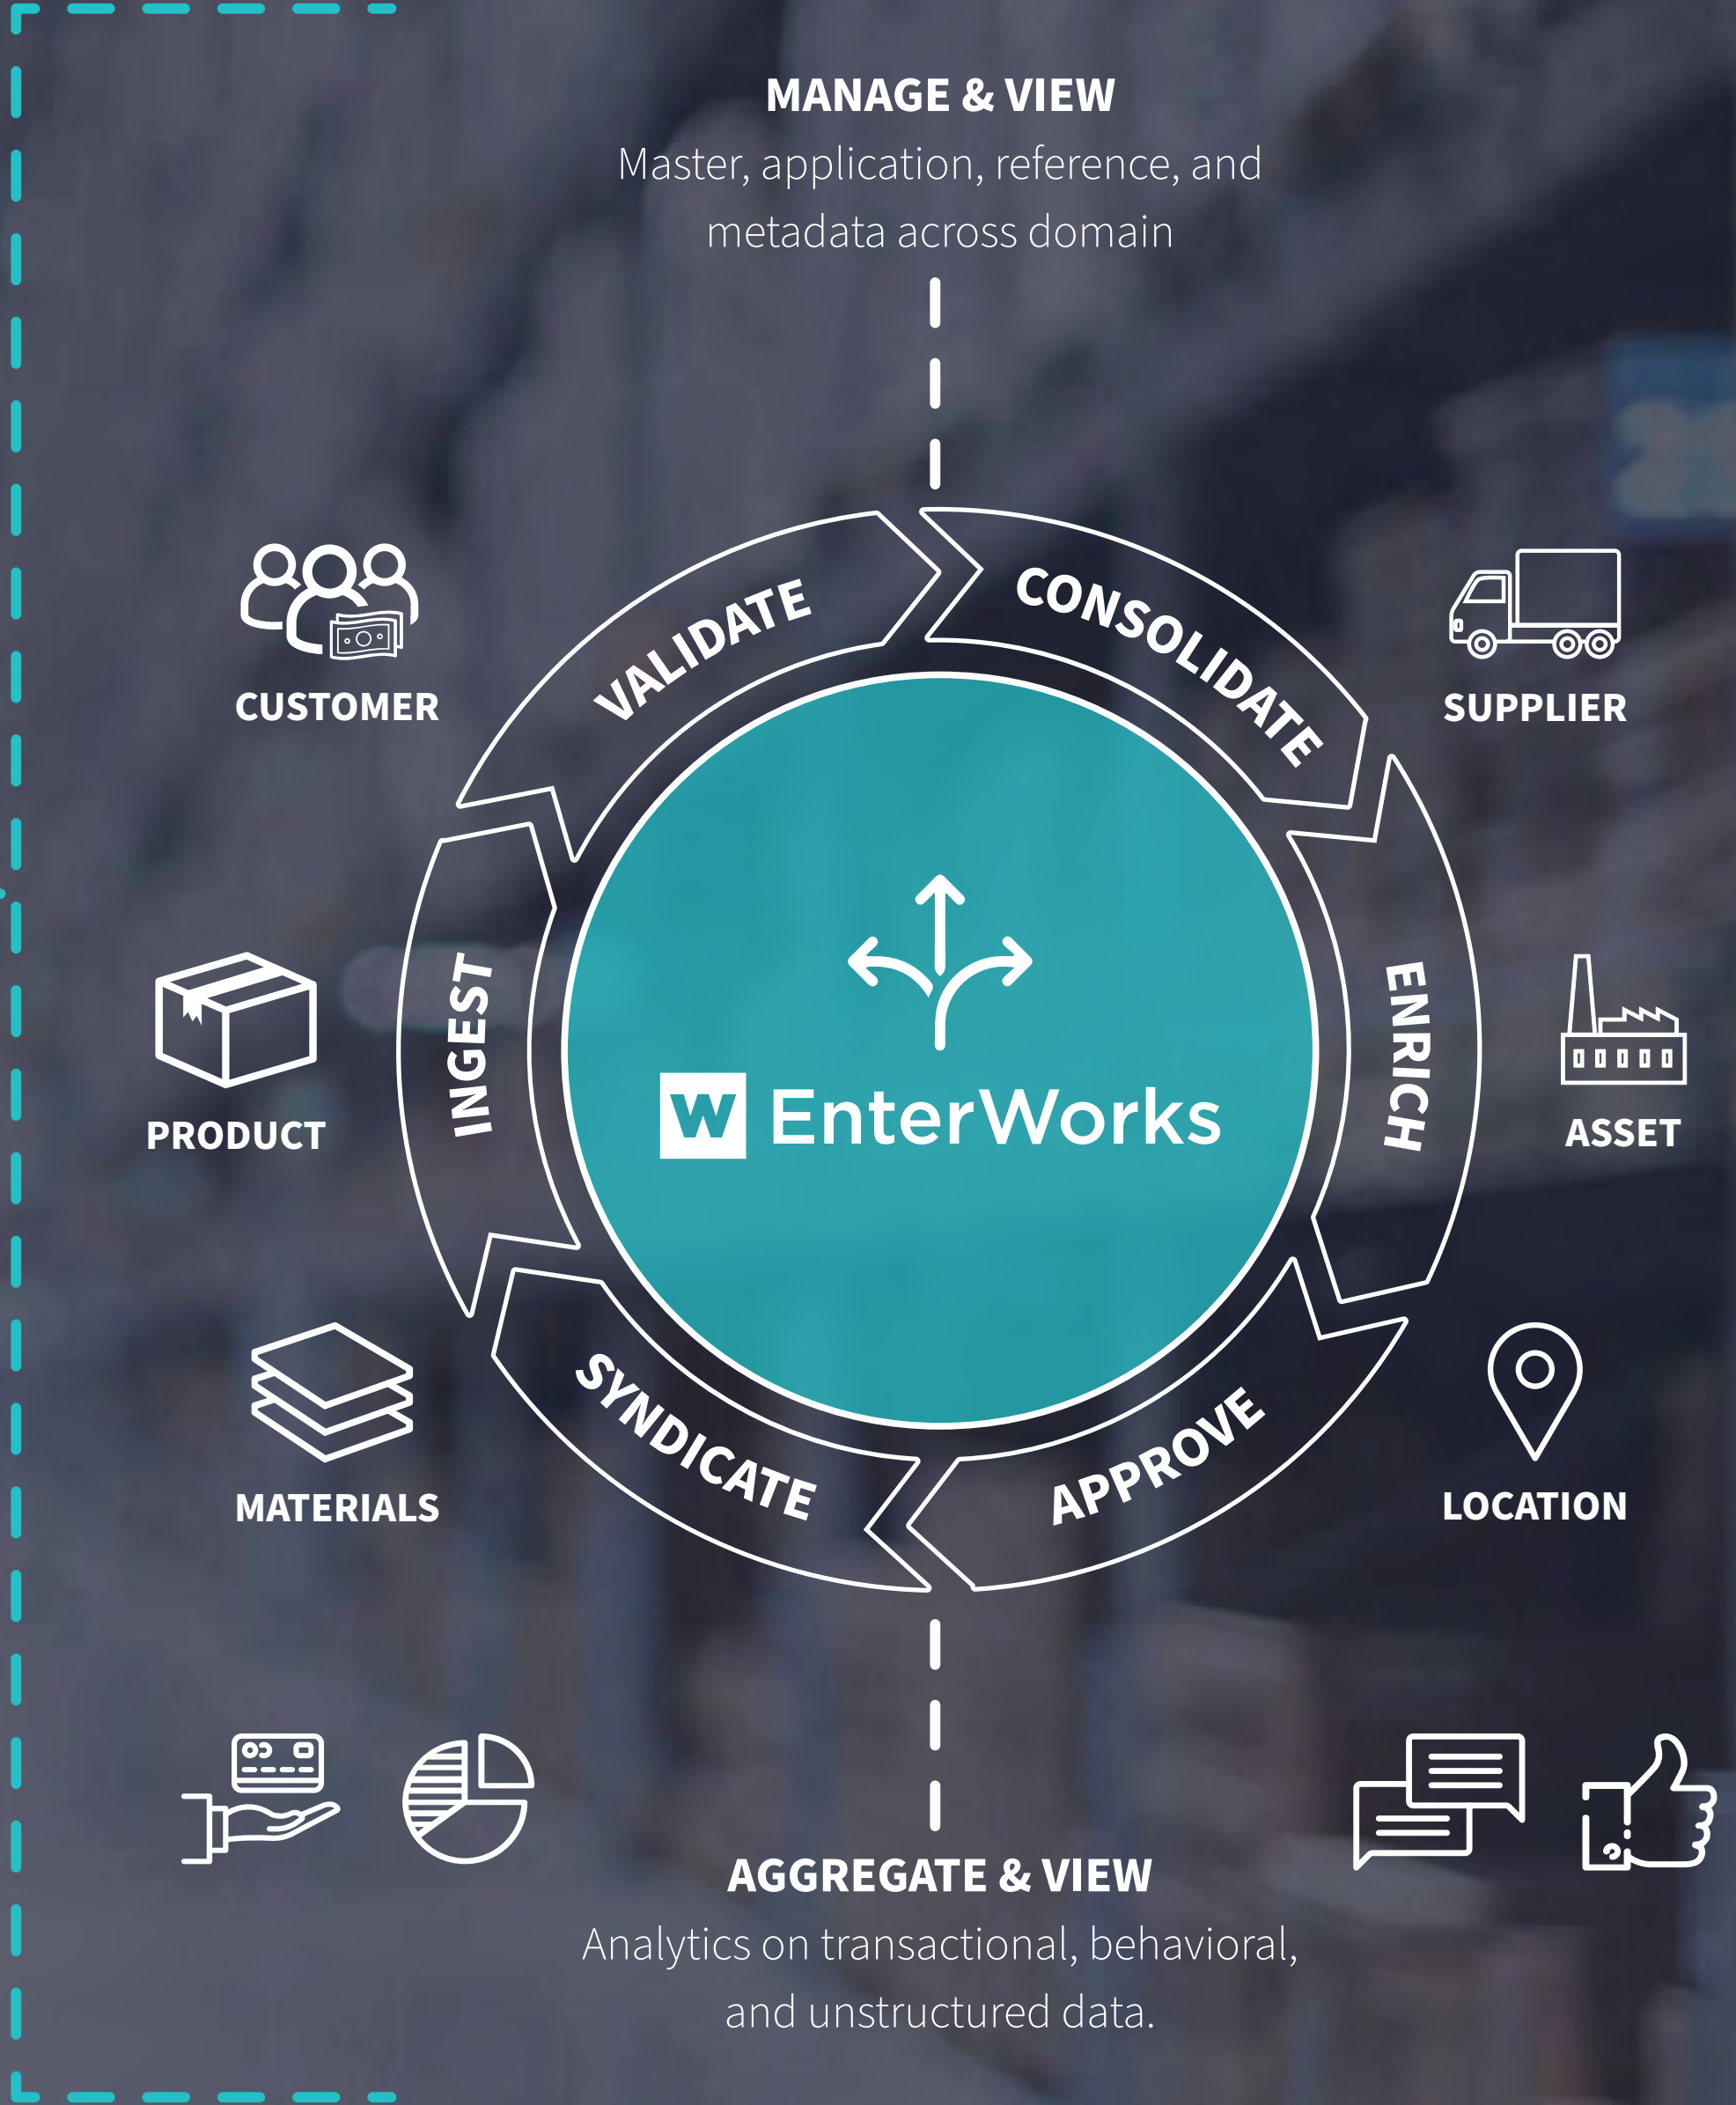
MANAGE & VIEW
Master, application, reference, and metadata across domain

CUSTOMER

SUPPLIER

VALIDATE

CONSOLIDATE

INGEST

ENRICH

PRODUCT

W EnterWorks

ASSET

SYNDICATE

APPROVE

MATERIALS

LOCATION

AGGREGATE & VIEW
Analytics on transactional, behavioral, and unstructured data.